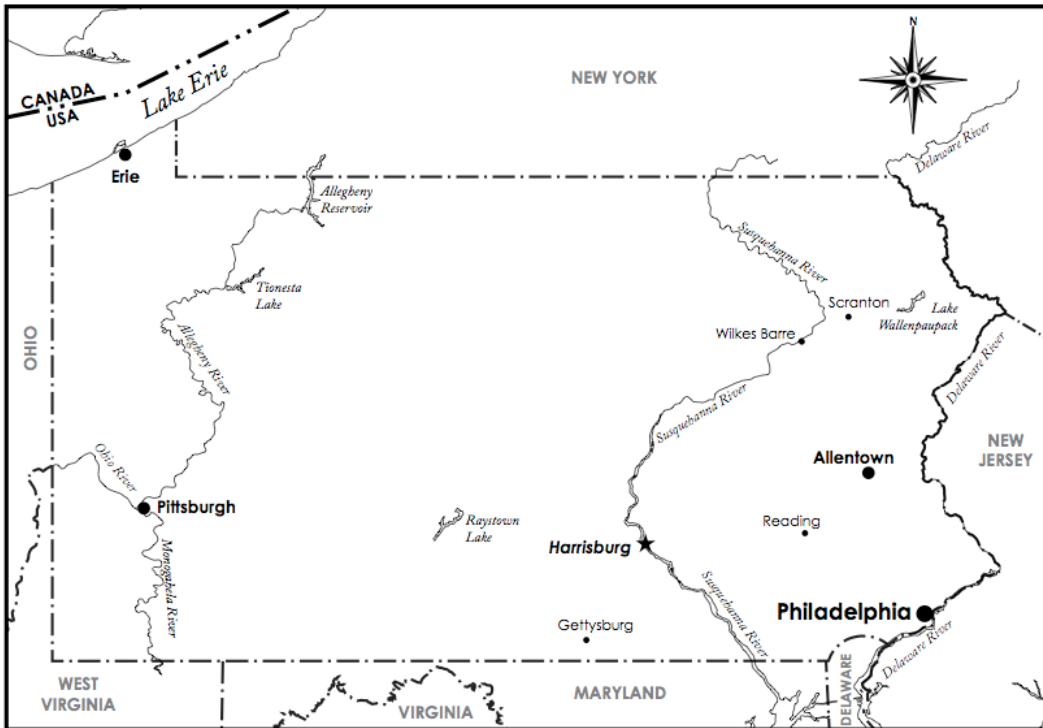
N

CANADA
USA
Lake Erie

NEW YORK

Erie

Allegheny Reservoir

Delaware River

Susquehanna River

Tionesta Lake

Scranton

Lake Wallenpaupack

OHIO

Allegheny River

Wilkes Barre

Delaware River

Susquehanna River

NEW JERSEY

Allentown

Ohio River

Pittsburgh

Raystown Lake

Reading

Harrisburg

Monongahela River

Susquehanna River

Philadelphia

Gettysburg

Delaware River

WEST VIRGINIA

MARYLAND

DELAWARE

VIRGINIA